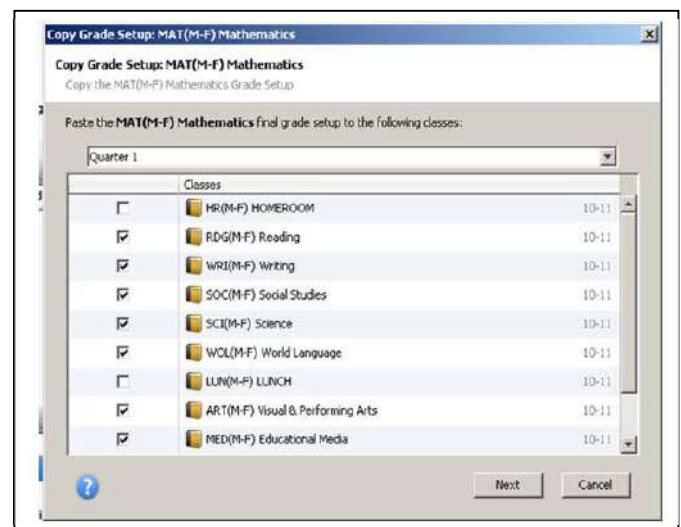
Copy Grade Setup: MAT(M-F) Mathematics

Copy Grade Setup: MAT(M-F) Mathematics

Copy the MAT(M-F) Mathematics Grade Setup

Paste the MAT(M-F) Mathematics final grade setup to the following classes:

Quarter 1

| | Classes | |
|---|---|---|
| ☐ | HR(M-F) HOMEROOM | 10-11 |
| ☑ | RDG(M-F) Reading | 10-11 |
| ☑ | WRI(M-F) Writing | 10-11 |
| ☑ | SOC(M-F) Social Studies | 10-11 |
| ☑ | SCI(M-F) Science | 10-11 |
| ☑ | WOL(M-F) World Language | 10-11 |
| ☐ | LUN(M-F) LUNCH | 10-11 |
| ☑ | ART(M-F) Visual & Performing Arts | 10-11 |
| ☑ | MED(M-F) Educational Media | 10-11 |

Next Cancel